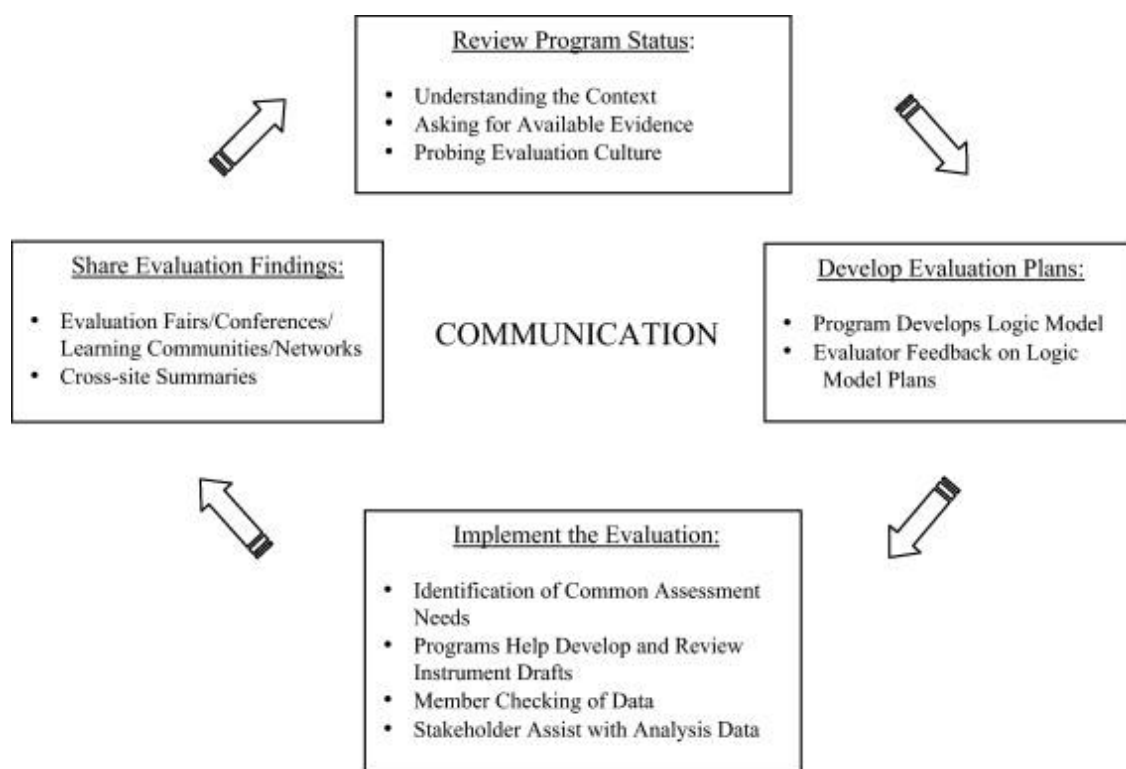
Review Program Status:

- Understanding the Context
- Asking for Available Evidence
- Probing Evaluation Culture

Share Evaluation Findings:

- Evaluation Fairs/Conferences/ Learning Communities/Networks
- Cross-site Summaries

COMMUNICATION

Develop Evaluation Plans:

- Program Develops Logic Model
- Evaluator Feedback on Logic Model Plans

Implement the Evaluation:

- Identification of Common Assessment Needs
- Programs Help Develop and Review Instrument Drafts
- Member Checking of Data
- Stakeholder Assist with Analysis Data